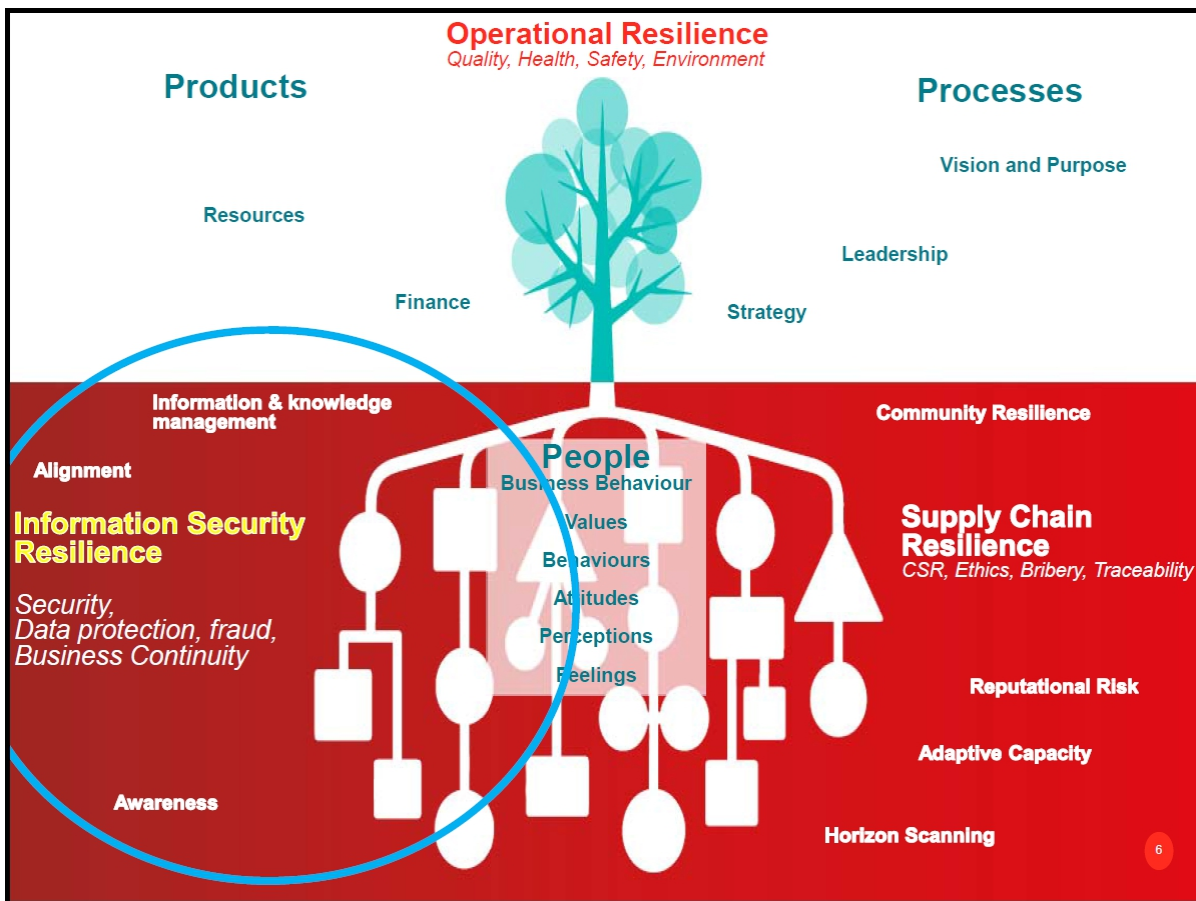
Operational Resilience
Quality, Health, Safety, Environment

Products

Processes

Vision and Purpose

Resources

Leadership

Finance

Strategy

Information & knowledge management

Community Resilience

Alignment

People
Business Behaviour
Values
Behaviours
Attitudes
Perceptions
Feelings

Information Security Resilience

Security,
Data protection, fraud,
Business Continuity

Supply Chain Resilience
CSR, Ethics, Bribery, Traceability

Reputational Risk

Adaptive Capacity

Awareness

Horizon Scanning

6